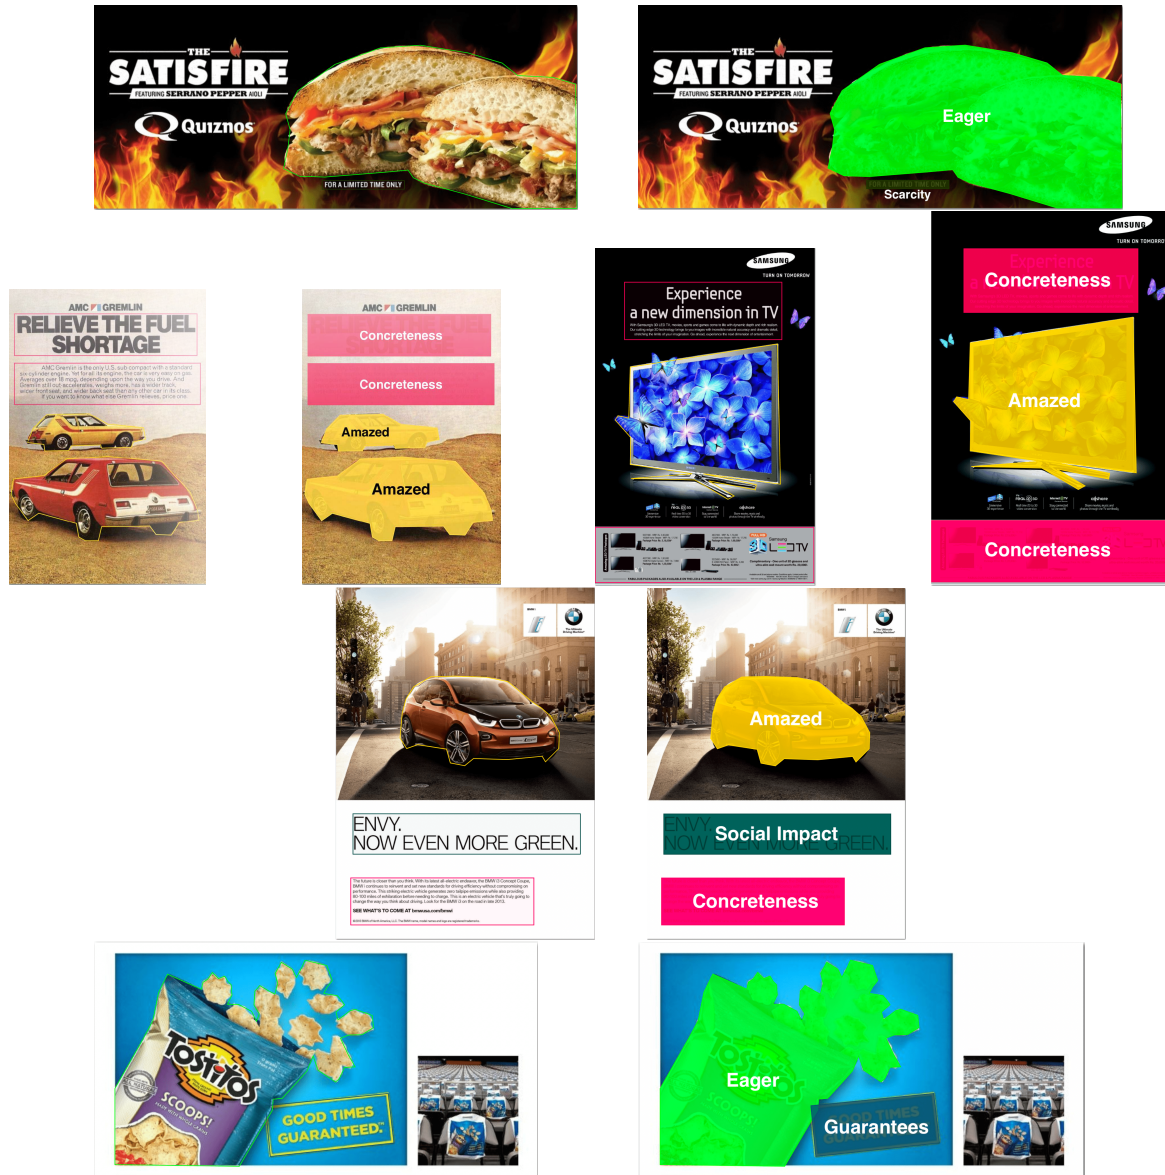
THE SATISFIRE
FEATURING SERRANO PEPPER AIOLI
Quiznos
FOR A LIMITED TIME ONLY

THE SATISFIRE
FEATURING SERRANO PEPPER AIOLI
Quiznos
Eager
Scarcity

AMC GREMLIN
RELIEVE THE FUEL SHORTAGE
AMC Gremlin is the only U.S. sub-compact with a standard six-cylinder engine. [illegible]

AMC GREMLIN
Concreteness
Concreteness
Amazed
Amazed

SAMSUNG
TURN ON TOMORROW
Experience
a new dimension in TV
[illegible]
Samsung 3D LED TV

SAMSUNG
TURN ON TOMORROW
Concreteness
Amazed
Concreteness

ENVY.
NOW EVEN MORE GREEN.
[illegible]
SEE WHAT'S TO COME AT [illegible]

Amazed
Social Impact
Concreteness

Tostitos
SCOOPS!
GOOD TIMES GUARANTEED.

Eager
Guarantees